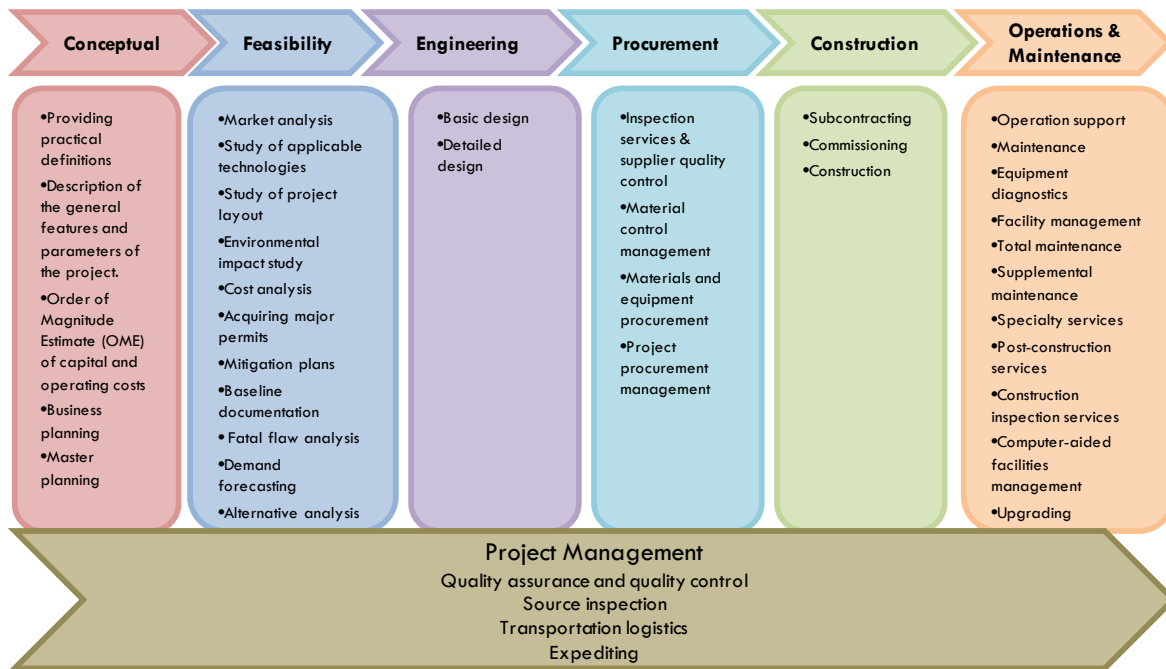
Conceptual

•Providing practical definitions
•Description of the general features and parameters of the project.
•Order of Magnitude Estimate (OME) of capital and operating costs
•Business planning
•Master planning

Feasibility

•Market analysis
•Study of applicable technologies
•Study of project layout
•Environmental impact study
•Cost analysis
•Acquiring major permits
•Mitigation plans
•Baseline documentation
•Fatal flaw analysis
•Demand forecasting
•Alternative analysis

Engineering

•Basic design
•Detailed design

Procurement

•Inspection services & supplier quality control
•Material control management
•Materials and equipment procurement
•Project procurement management

Construction

•Subcontracting
•Commissioning
•Construction

Operations & Maintenance

•Operation support
•Maintenance
•Equipment diagnostics
•Facility management
•Total maintenance
•Supplemental maintenance
•Specialty services
•Post-construction services
•Construction inspection services
•Computer-aided facilities management
•Upgrading

Project Management
Quality assurance and quality control
Source inspection
Transportation logistics
Expediting